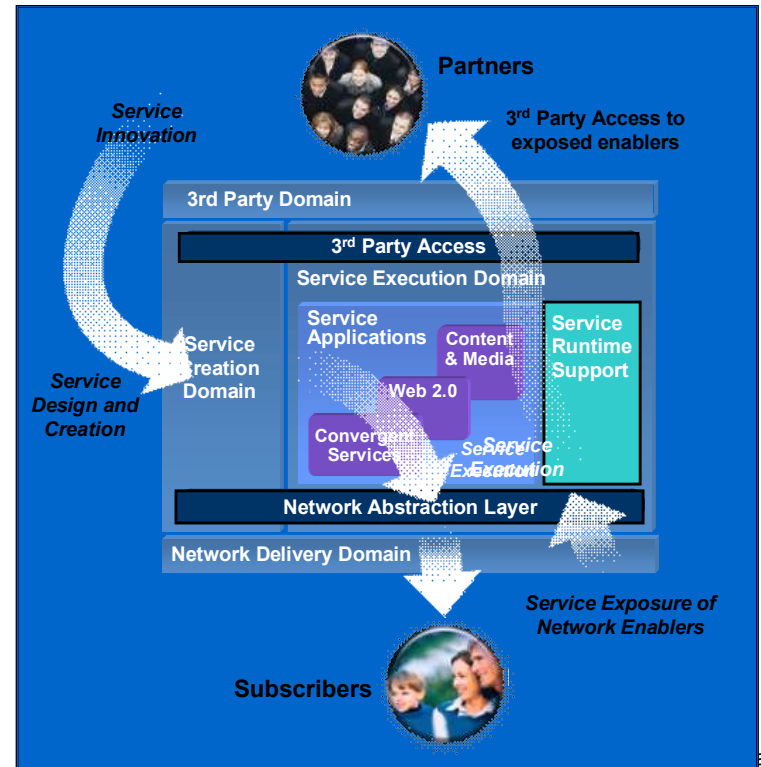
Partners

Service Innovation

3rd Party Access to exposed enablers

3rd Party Domain

3rd Party Access

Service Execution Domain

Service Creation Domain

Service Applications

Content & Media

Service Runtime Support

Web 2.0

Service Design and Creation

Convergent Services

Service Execution

Service Execution

Network Abstraction Layer

Network Delivery Domain

Service Exposure of Network Enablers

Subscribers